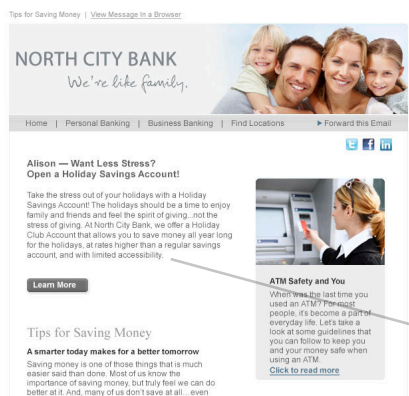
Tips for Saving Money | View Message In a Browser

NORTH CITY BANK
We're like family.

Home | Personal Banking | Business Banking | Find Locations | ▸ Forward this Email

Alison — Want Less Stress? Open a Holiday Savings Account!

Take the stress out of your holidays with a Holiday Savings Account! The holidays should be a time to enjoy family and friends and feel the spirit of giving...not the stress of giving. At North City Bank, we offer a Holiday Club Account that allows you to save money all year long for the holidays, at rates higher than a regular savings account, and with limited accessibility.

Learn More

ATM Safety and You

When was the last time you used an ATM? For most people, it's become a part of everyday life. Let's take a look at some guidelines that you can follow to keep you and your money safe when using an ATM.

Click to read more

Tips for Saving Money

A smarter today makes for a better tomorrow

Saving money is one of those things that is much easier said than done. Most of us know the importance of saving money, but truly feel we can do better at it. And, many of us don't save at all....even